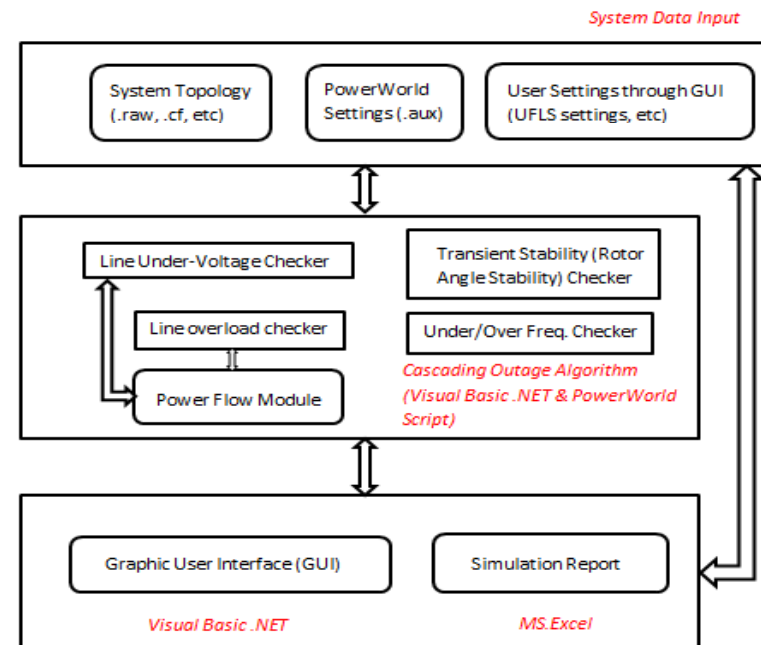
System Data Input

System Topology (.raw, .cf, etc)

PowerWorld Settings (.aux)

User Settings through GUI (UFLS settings, etc)

Line Under-Voltage Checker

Transient Stability (Rotor Angle Stability) Checker

Line overload checker

Under/Over Freq. Checker

Power Flow Module

Cascading Outage Algorithm (Visual Basic .NET & PowerWorld Script)

Graphic User Interface (GUI)

Simulation Report

Visual Basic .NET

MS.Excel